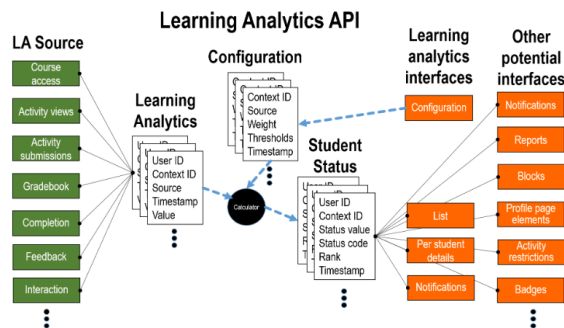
Learning Analytics API

LA Source

Course access

Activity views

Activity submissions

Gradebook

Completion

Feedback

Interaction

Learning Analytics

User ID
Context ID
Source
Timestamp
Value

Configuration

Context ID
Source
Weight
Thresholds
Timestamp

Calculator

Student Status

User ID
Context ID
Status value
Status code
Rank
Timestamp

Learning analytics interfaces

Configuration

List

Per student details

Notifications

Other potential interfaces

Notifications

Reports

Blocks

Profile page elements

Activity restrictions

Badges